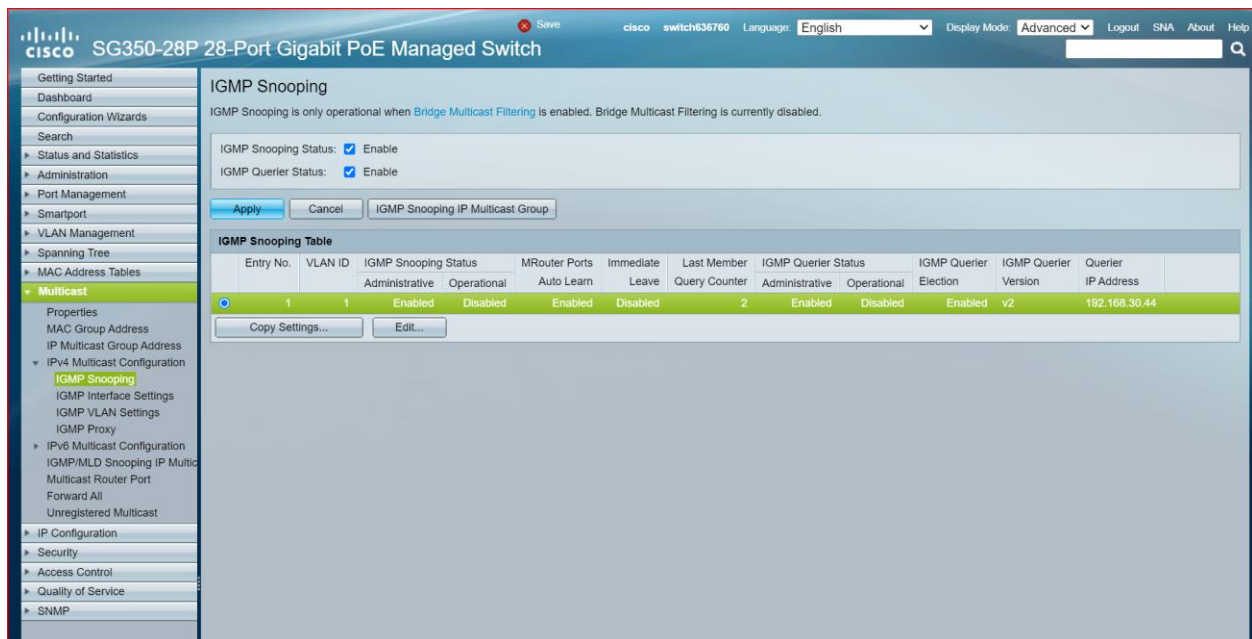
cisco SG350-28P 28-Port Gigabit PoE Managed Switch

Save cisco switch636760 Language: English Display Mode: Advanced Logout SNA About Help

Getting Started
Dashboard
Configuration Wizards
Search
Status and Statistics
Administration
Port Management
Smartport
VLAN Management
Spanning Tree
MAC Address Tables
Multicast
Properties
MAC Group Address
IP Multicast Group Address
IPv4 Multicast Configuration
IGMP Snooping
IGMP Interface Settings
IGMP VLAN Settings
IGMP Proxy
IPv6 Multicast Configuration
IGMP/MLD Snooping IP Multic
Multicast Router Port
Forward All
Unregistered Multicast
IP Configuration
Security
Access Control
Quality of Service
SNMP

IGMP Snooping

IGMP Snooping is only operational when Bridge Multicast Filtering is enabled. Bridge Multicast Filtering is currently disabled.

IGMP Snooping Status: Enable
IGMP Querier Status: Enable

Apply Cancel IGMP Snooping IP Multicast Group

IGMP Snooping Table

| | Entry No. | VLAN ID | IGMP Snooping Status Administrative | IGMP Snooping Status Operational | MRouter Ports Auto Learn | Immediate Leave | Last Member Query Counter | IGMP Querier Status Administrative | IGMP Querier Status Operational | IGMP Querier Election | IGMP Querier Version | Querier IP Address |
|---|---|---|---|---|---|---|---|---|---|---|---|---|
| ○ | 1 | 1 | Enabled | Disabled | Enabled | Disabled | 2 | Enabled | Disabled | Enabled | v2 | 192.168.30.44 |

Copy Settings... Edit...